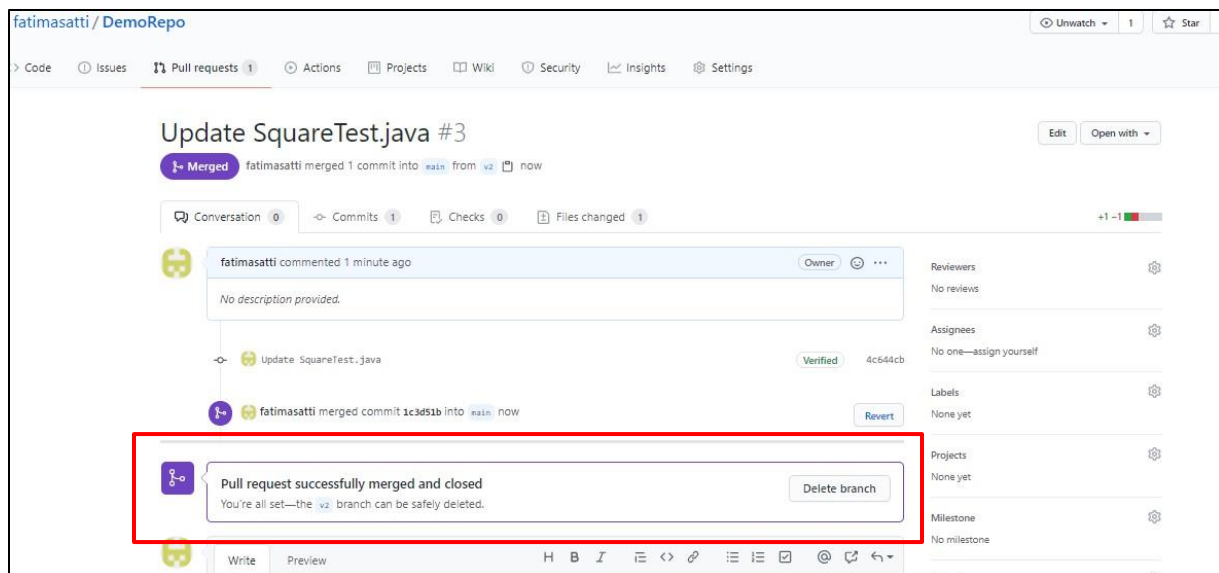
fatimasatti / DemoRepo

Unwatch 1 Star

Code Issues Pull requests 1 Actions Projects Wiki Security Insights Settings

Update SquareTest.java #3

Edit Open with

Merged fatimasatti merged 1 commit into main from v2 now

Conversation 0 Commits 1 Checks 0 Files changed 1

+1 −1

fatimasatti commented 1 minute ago

Owner

No description provided.

Update SquareTest.java

Verified 4c644cb

fatimasatti merged commit 1c3d51b into main now

Revert

Pull request successfully merged and closed

You're all set—the v2 branch can be safely deleted.

Delete branch

Reviewers
No reviews

Assignees
No one—assign yourself

Labels
None yet

Projects
None yet

Milestone
No milestone

Write Preview

H B I